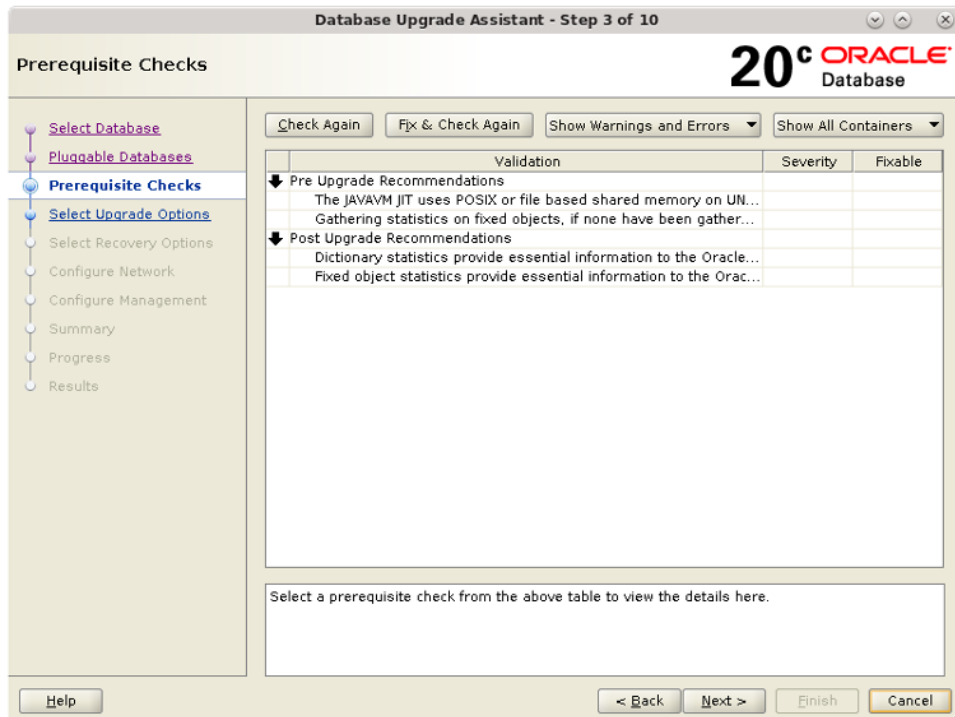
Database Upgrade Assistant - Step 3 of 10

Prerequisite Checks

20c ORACLE Database

Select Database
Pluggable Databases
Prerequisite Checks
Select Upgrade Options
Select Recovery Options
Configure Network
Configure Management
Summary
Progress
Results

Check Again
Fix & Check Again
Show Warnings and Errors
Show All Containers

| Validation | Severity | Fixable |
|---|---|---|
| Pre Upgrade Recommendations | | |
| The JAVAVM JIT uses POSIX or file based shared memory on UN... | | |
| Gathering statistics on fixed objects, if none have been gather... | | |
| Post Upgrade Recommendations | | |
| Dictionary statistics provide essential information to the Oracle... | | |
| Fixed object statistics provide essential information to the Orac... | | |

Select a prerequisite check from the above table to view the details here.

Help
< Back
Next >
Finish
Cancel